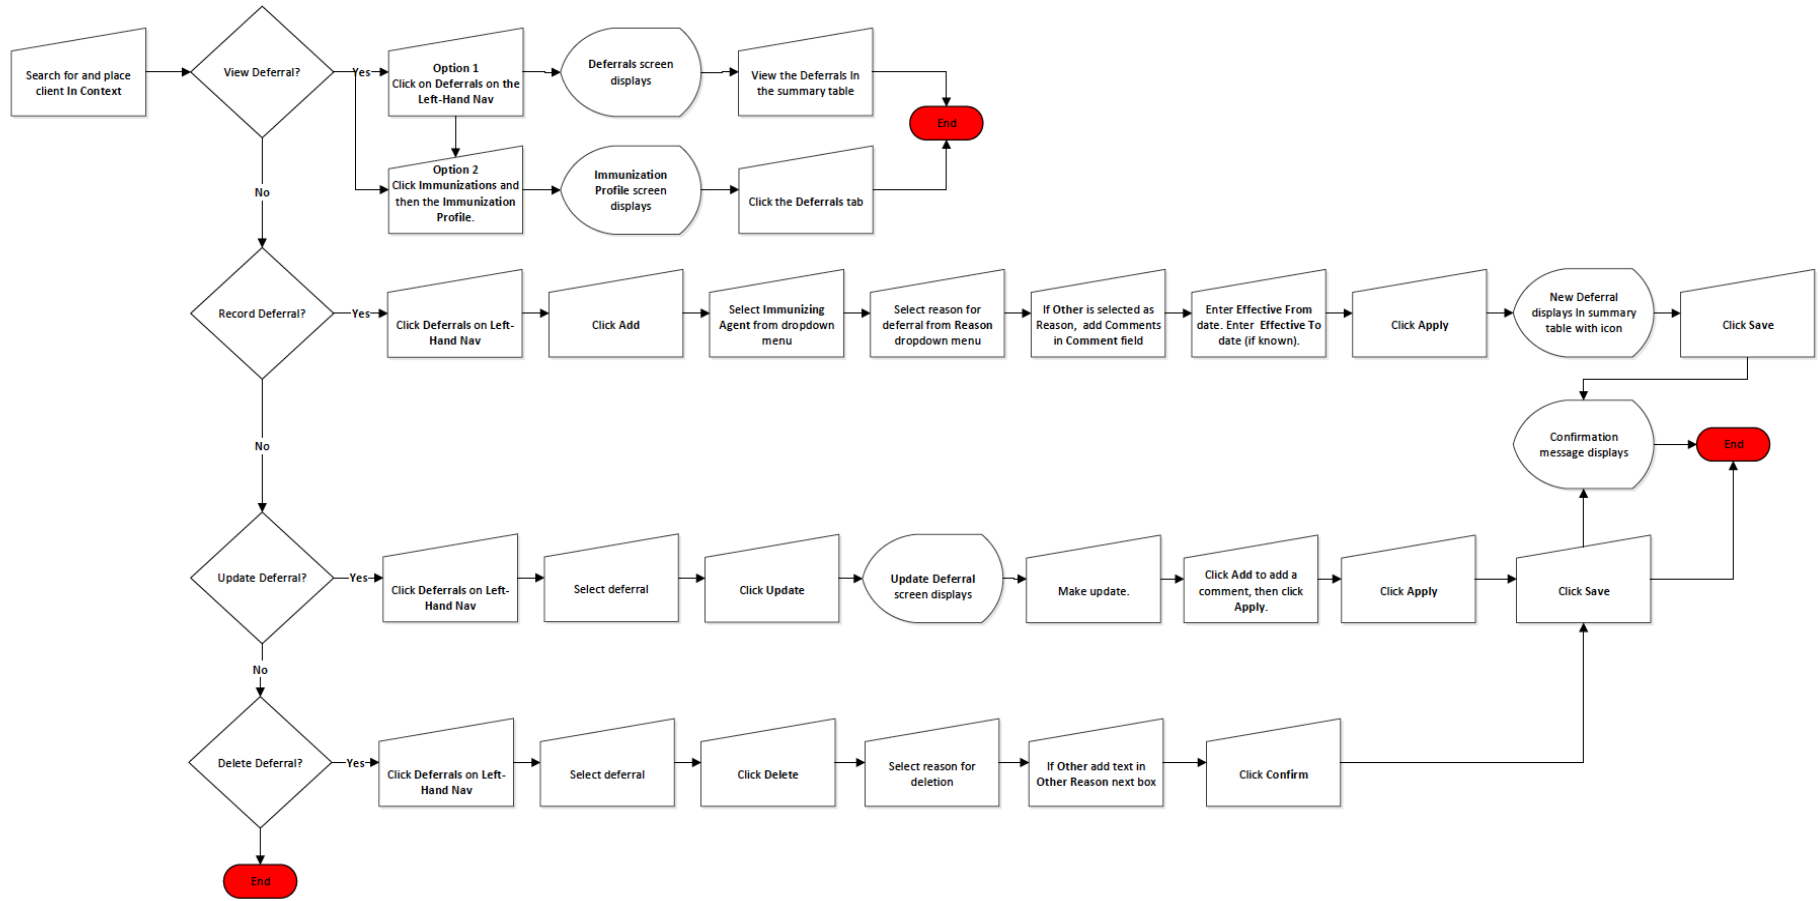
Search for and place client In Context

View Deferral?

Yes

Option 1
Click on Deferrals on the Left-Hand Nav

Deferrals screen displays

View the Deferrals In the summary table

End

Option 2
Click Immunizations and then the Immunization Profile.

Immunization Profile screen displays

Click the Deferrals tab

No

Record Deferral?

Yes

Click Deferrals on Left-Hand Nav

Click Add

Select Immunizing Agent from dropdown menu

Select reason for deferral from Reason dropdown menu

If Other is selected as Reason, add Comments in Comment field

Enter Effective From date. Enter Effective To date (if known).

Click Apply

New Deferral displays In summary table with icon

Click Save

Confirmation message displays

End

No

Update Deferral?

Yes

Click Deferrals on Left-Hand Nav

Select deferral

Click Update

Update Deferral screen displays

Make update.

Click Add to add a comment, then click Apply.

Click Apply

Click Save

No

Delete Deferral?

Yes

Click Deferrals on Left-Hand Nav

Select deferral

Click Delete

Select reason for deletion

If Other add text in Other Reason next box

Click Confirm

End